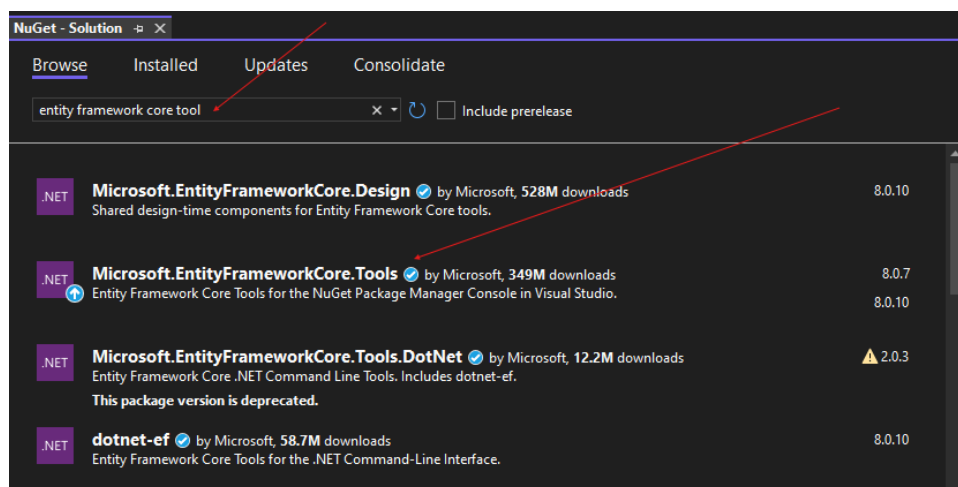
NuGet - Solution ✕

Browse Installed Updates Consolidate

entity framework core tool ✕ Include prerelease

.NET Microsoft.EntityFrameworkCore.Design by Microsoft, 528M downloads 8.0.10
Shared design-time components for Entity Framework Core tools.

.NET Microsoft.EntityFrameworkCore.Tools by Microsoft, 349M downloads 8.0.7
Entity Framework Core Tools for the NuGet Package Manager Console in Visual Studio. 8.0.10

.NET Microsoft.EntityFrameworkCore.Tools.DotNet by Microsoft, 12.2M downloads 2.0.3
Entity Framework Core .NET Command Line Tools. Includes dotnet-ef.
This package version is deprecated.

.NET dotnet-ef by Microsoft, 58.7M downloads 8.0.10
Entity Framework Core Tools for the .NET Command-Line Interface.